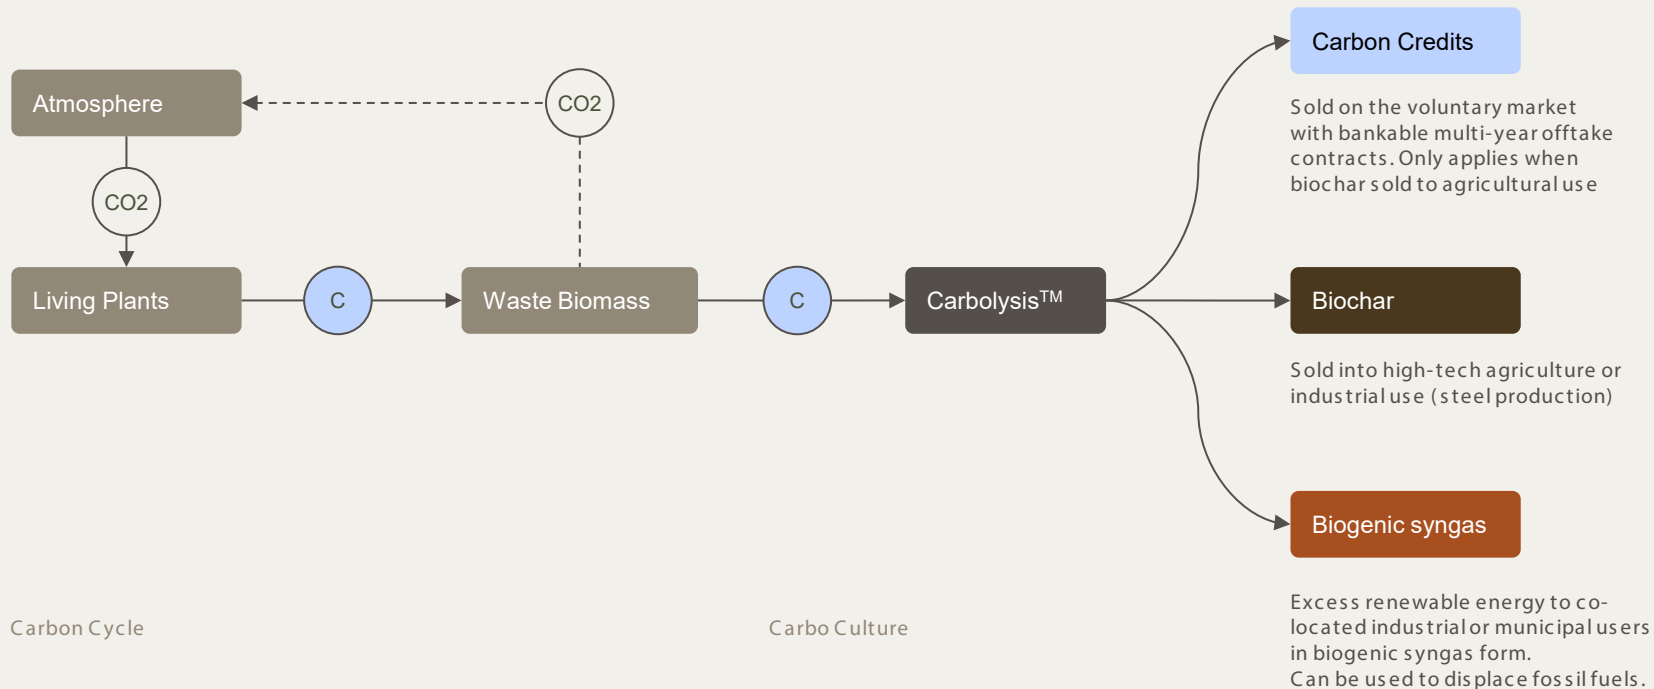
Atmosphere

CO2

CO2

Living Plants

C

Waste Biomass

C

Carbolysis™

Carbon Credits

Sold on the voluntary market with bankable multi-year offtake contracts. Only applies when biochar sold to agricultural use

Biochar

Sold into high-tech agriculture or industrial use (steel production)

Biogenic syngas

Excess renewable energy to co-located industrial or municipal users in biogenic syngas form.
Can be used to displace fossil fuels.

Carbon Cycle

Carbo Culture